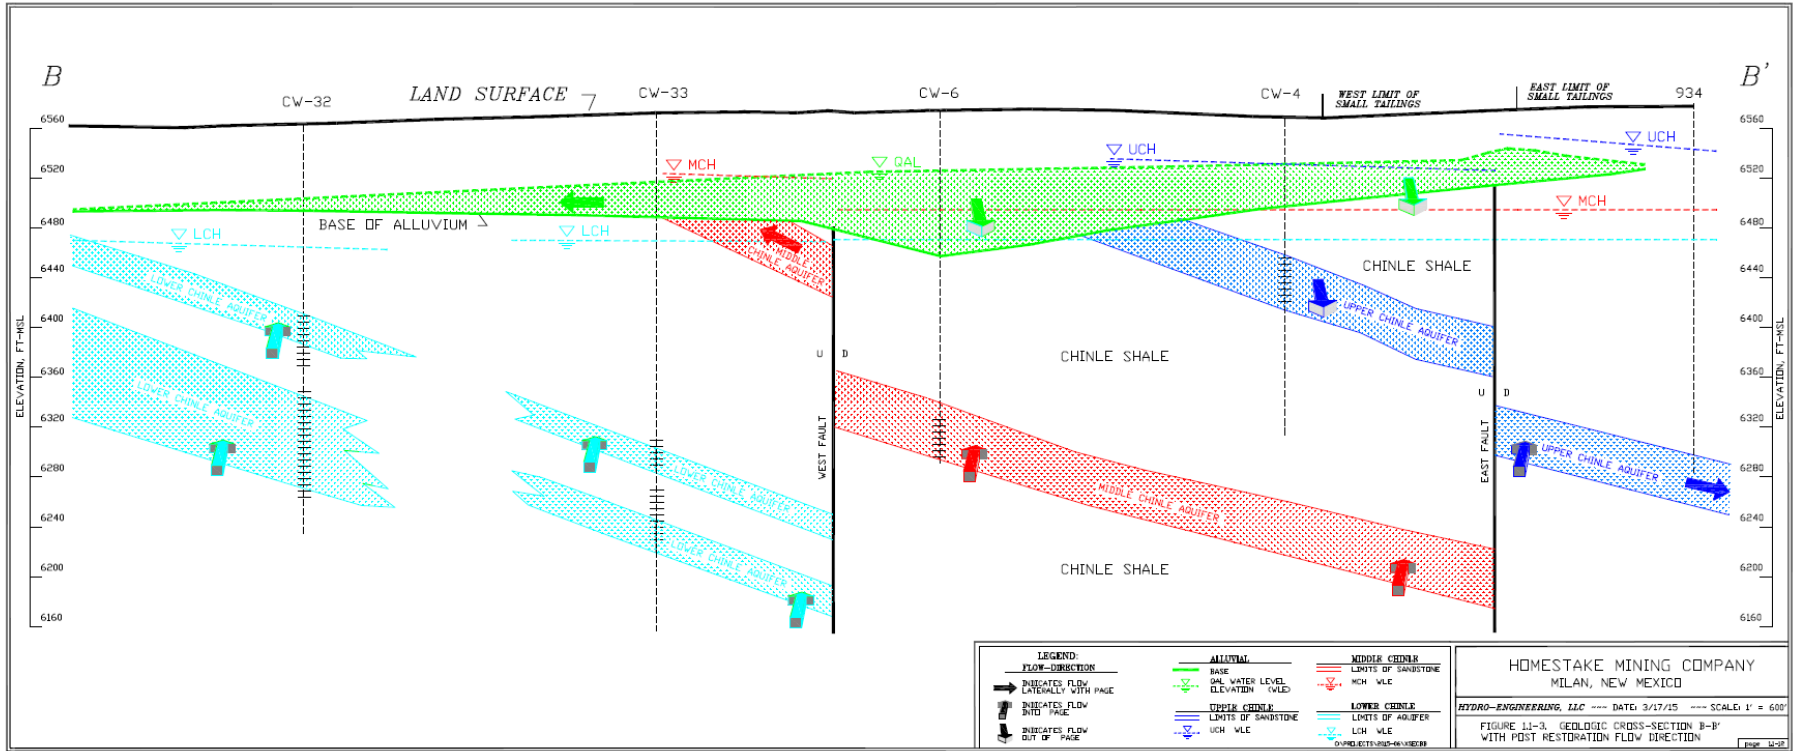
B

B'

LAND SURFACE

CW-32

CW-33

CW-6

CW-4

WEST LIMIT OF SMALL TAILINGS

EAST LIMIT OF SMALL TAILINGS

934

6560
6520
6480
6440
6400
6360
6320
6280
6240
6200
6160

ELEVATION, FT-MSL

MCH

QAL

UCH

UCH

MCH

BASE OF ALLUVIUM

LCH

LCH

CHINLE SHALE

MIDDLE CHINLE AQUIFER

LOWER CHINLE AQUIFER

LOWER CHINLE AQUIFER

UPPER CHINLE AQUIFER

U D

CHINLE SHALE

WEST FAULT

U D

EAST FAULT

LOWER CHINLE AQUIFER

LOWER CHINLE AQUIFER

MIDDLE CHINLE AQUIFER

UPPER CHINLE AQUIFER

CHINLE SHALE

6560
6520
6480
6440
6400
6360
6320
6280
6240
6200
6160

ELEVATION, FT-MSL

LEGEND:
FLOW-DIRECTION
INDICATES FLOW LATERALLY WITH PAGE
INDICATES FLOW INTO PAGE
INDICATES FLOW OUT OF PAGE

ALLUVIAL
BASE
QAL WATER LEVEL ELEVATION (WLE)

UPPER CHINLE
LIMITS OF SANDSTONE
UCH WLE

MIDDLE CHINLE
LIMITS OF SANDSTONE
MCH WLE

LOWER CHINLE
LIMITS OF AQUIFER
LCH WLE

HOMESTAKE MINING COMPANY
MILAN, NEW MEXICO

HYDRO-ENGINEERING, LLC ~~~ DATE: 3/17/15 ~~~ SCALE: 1" = 600'

FIGURE 11-3. GEOLOGIC CROSS-SECTION B-B' WITH POST RESTORATION FLOW DIRECTION

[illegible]